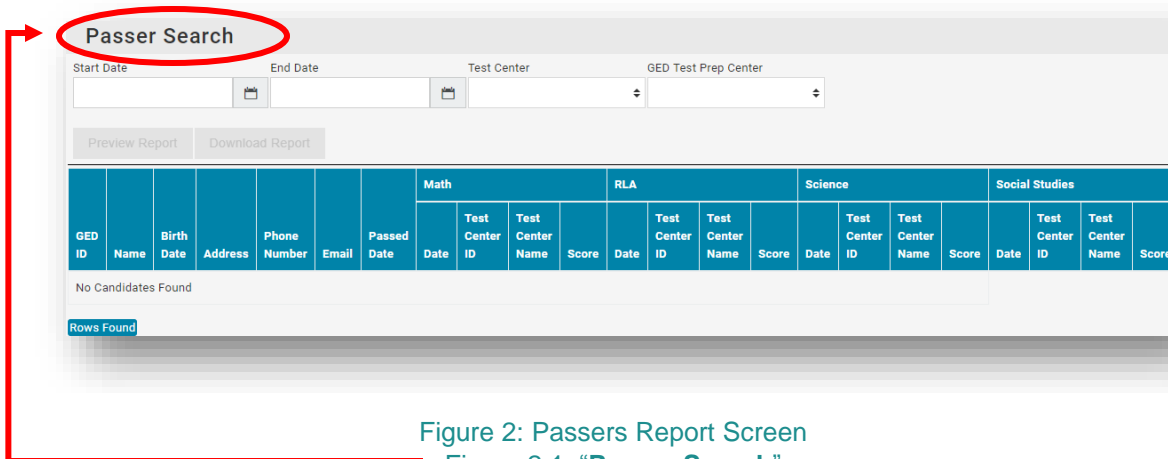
Passer Search

Start Date

End Date

Test Center

GED Test Prep Center

Preview Report Download Report

| GED ID | Name | Birth Date | Address | Phone Number | Email | Passed Date | Math | | | | RLA | | | | Science | | | | Social Studies | | | |
|---|---|---|---|---|---|---|---|---|---|---|---|---|---|---|---|---|---|---|---|---|---|---|
| | | | | | | | Date | Test Center ID | Test Center Name | Score | Date | Test Center ID | Test Center Name | Score | Date | Test Center ID | Test Center Name | Score | Date | Test Center ID | Test Center Name | Score |
| No Candidates Found | | | | | | | | | | | | | | | | | | | | | | |

Rows Found

Figure 2: Passers Report Screen

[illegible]